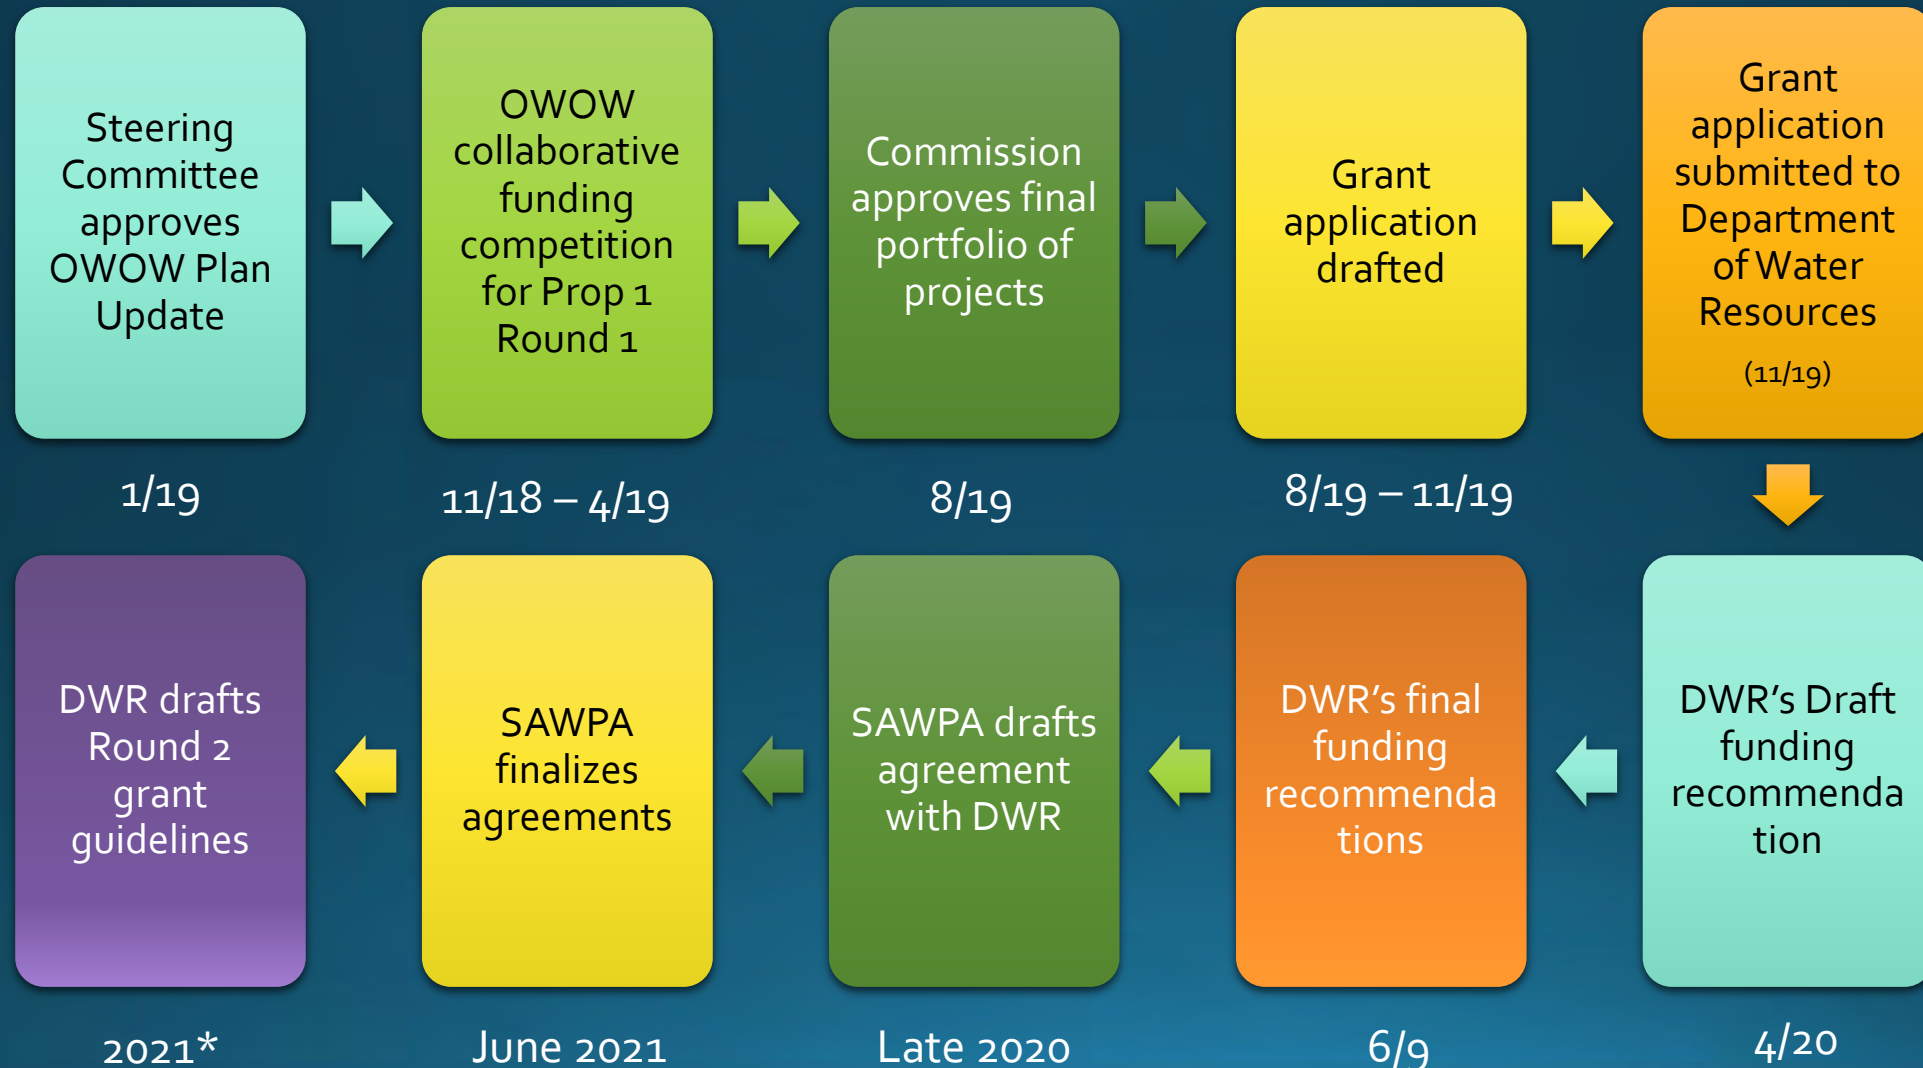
Steering Committee approves OWOW Plan Update

1/19

OWOW collaborative funding competition for Prop 1 Round 1

11/18 – 4/19

Commission approves final portfolio of projects

8/19

Grant application drafted

8/19 – 11/19

Grant application submitted to Department of Water Resources

(11/19)

DWR's Draft funding recommendation

4/20

DWR's final funding recommendations

6/9

SAWPA drafts agreement with DWR

Late 2020

SAWPA finalizes agreements

June 2021

DWR drafts Round 2 grant guidelines

2021*